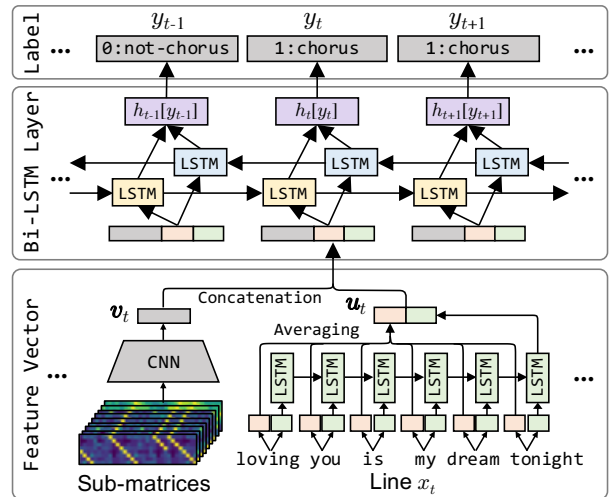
Label
...
$y_{t-1}$
0:not-chorus
$y_t$
1:chorus
$y_{t+1}$
1:chorus
...

Bi-LSTM Layer
$h_{t-1}[y_{t-1}]$
$h_t[y_t]$
$h_{t+1}[y_{t+1}]$
...
LSTM
LSTM
LSTM
LSTM
LSTM
LSTM
...

Feature Vector
...
$\boldsymbol{v}_t$
Concatenation
$\boldsymbol{u}_t$
Averaging
CNN
LSTM
LSTM
LSTM
LSTM
LSTM
LSTM
...
loving you is my dream tonight
Sub-matrices
Line $x_t$